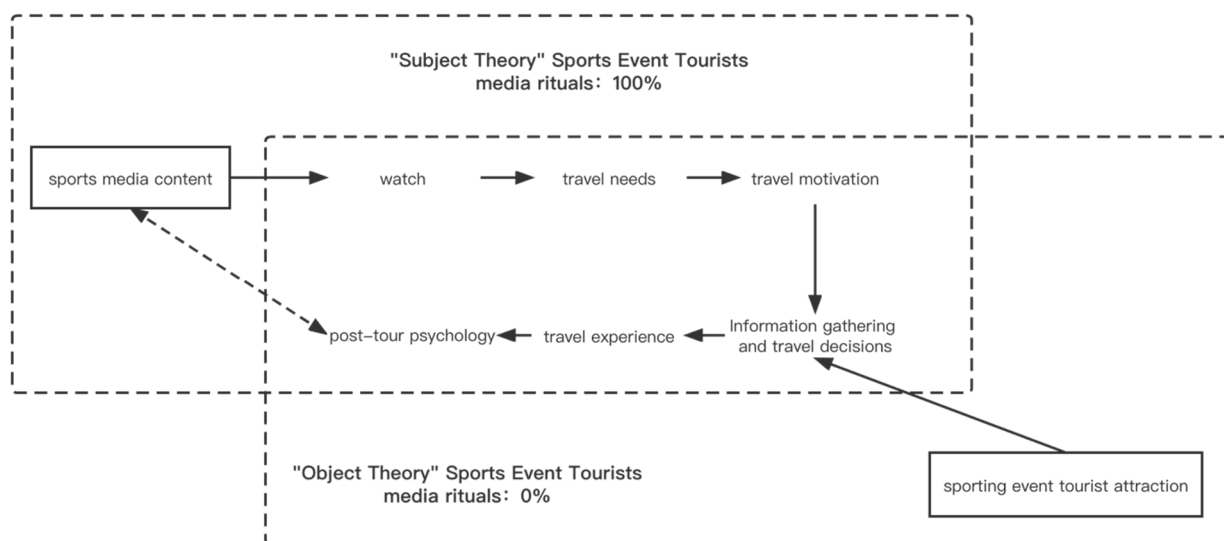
"Subject Theory" Sports Event Tourists
media rituals：100%

sports media content

watch

travel needs

travel motivation

Information gathering and travel decisions

travel experience

post-tour psychology

"Object Theory" Sports Event Tourists
media rituals：0%

sporting event tourist attraction